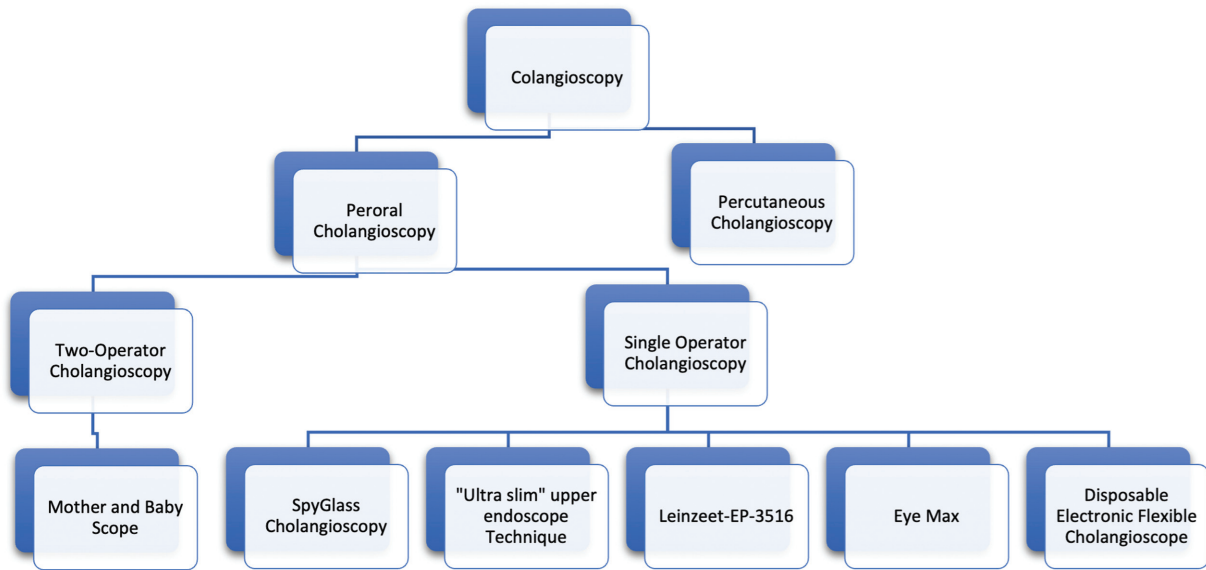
Colangioscopy

Peroral Cholangioscopy

Percutaneous Cholangioscopy

Two-Operator Cholangioscopy

Single Operator Cholangioscopy

Mother and Baby Scope

SpyGlass Cholangioscopy

"Ultra slim" upper endoscope Technique

Leinzeet-EP-3516

Eye Max

Disposable Electronic Flexible Cholangioscope